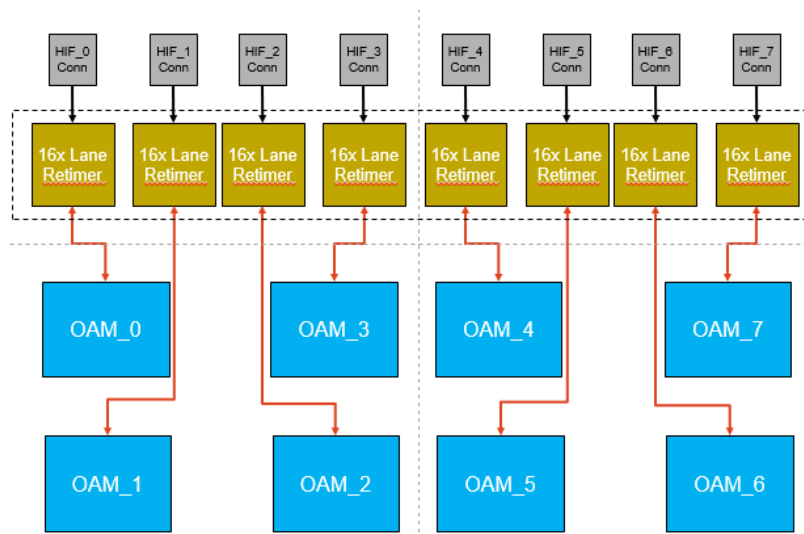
HIF_0 Conn
HIF_1 Conn
HIF_2 Conn
HIF_3 Conn
HIF_4 Conn
HIF_5 Conn
HIF_6 Conn
HIF_7 Conn

16x Lane Retimer
16x Lane Retimer
16x Lane Retimer
16x Lane Retimer
16x Lane Retimer
16x Lane Retimer
16x Lane Retimer
16x Lane Retimer

OAM_0
OAM_3
OAM_4
OAM_7

OAM_1
OAM_2
OAM_5
OAM_6